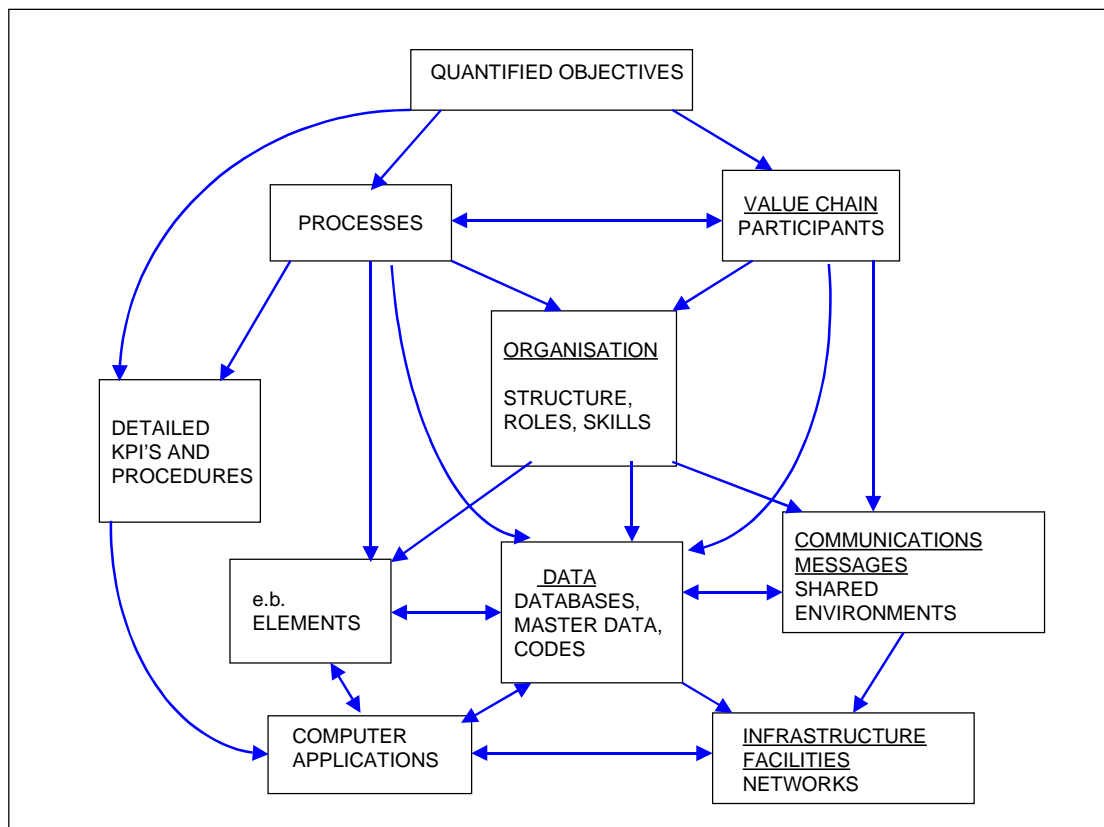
QUANTIFIED OBJECTIVES

PROCESSES

VALUE CHAIN PARTICIPANTS

ORGANISATION

STRUCTURE, ROLES, SKILLS

DETAILED KPI'S AND PROCEDURES

COMMUNICATIONS MESSAGES SHARED ENVIRONMENTS

e.b. ELEMENTS

DATA DATABASES, MASTER DATA, CODES

COMPUTER APPLICATIONS

INFRASTRUCTURE FACILITIES NETWORKS